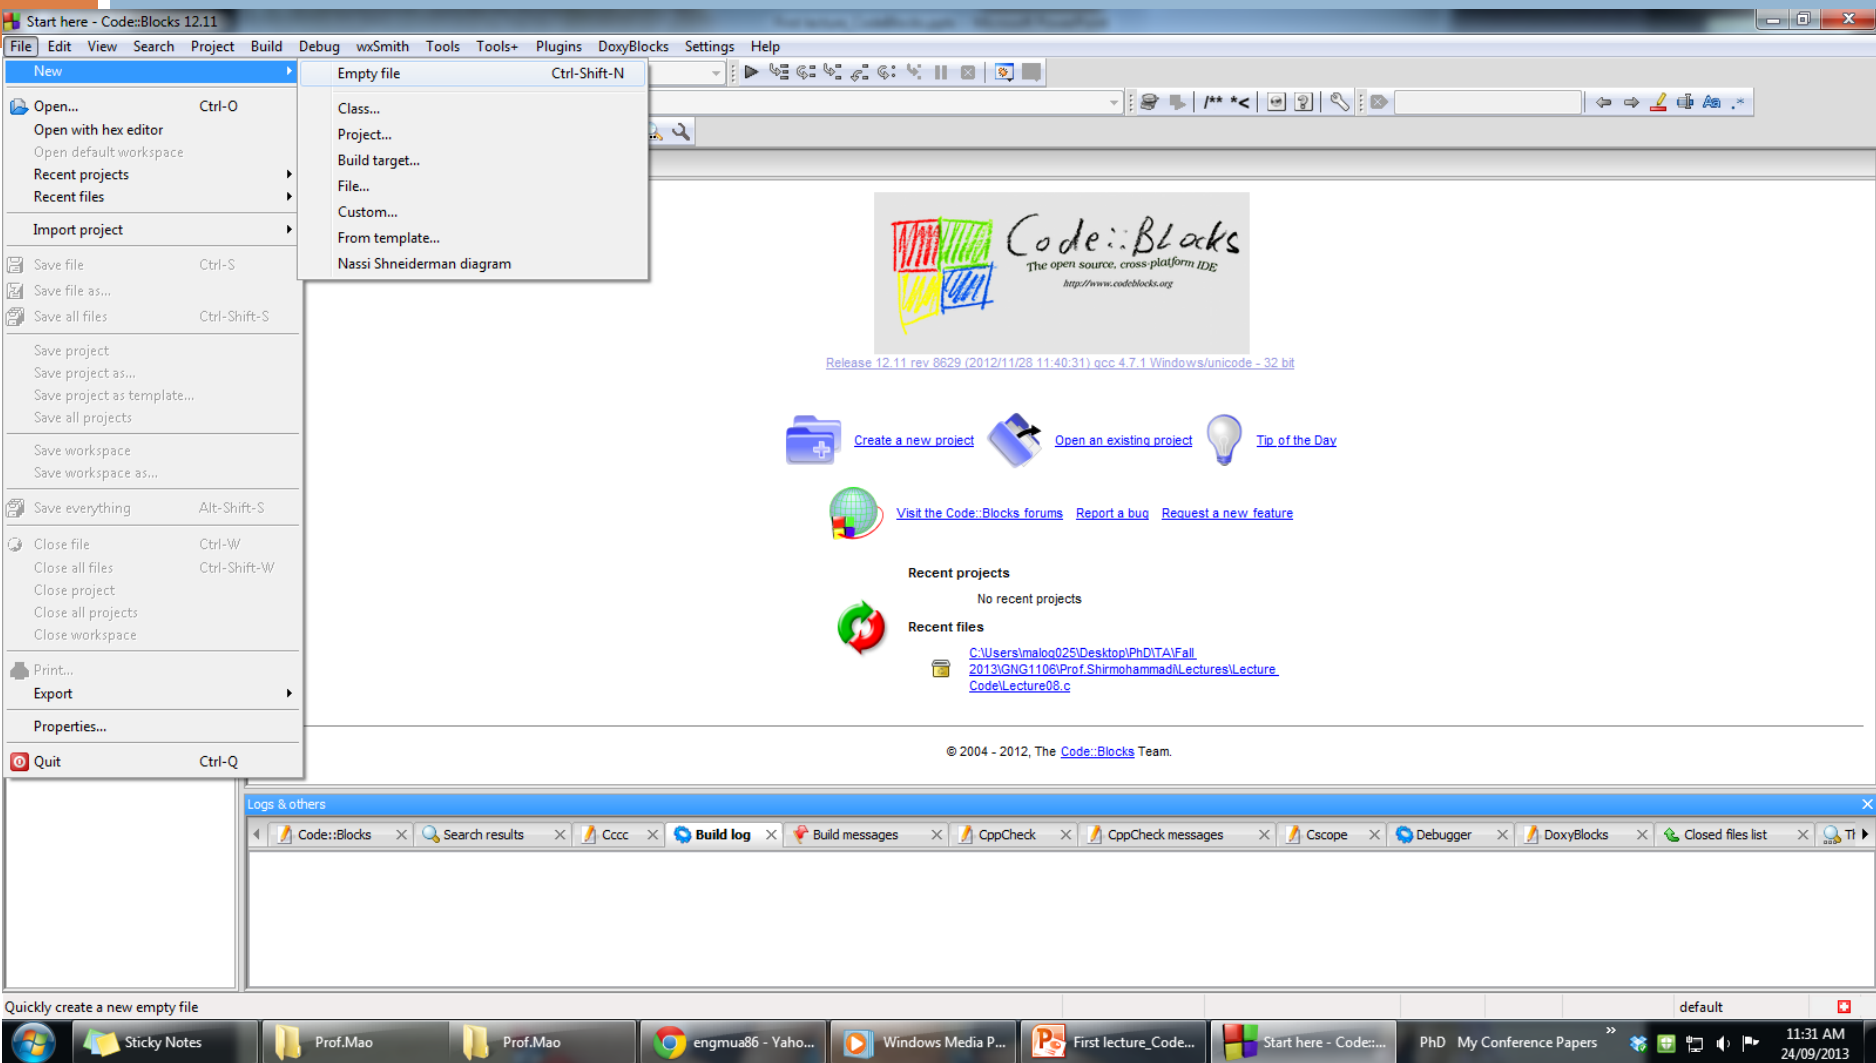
Start here - Code::Blocks 12.11

File Edit View Search Project Build Debug wxSmith Tools Tools+ Plugins DoxyBlocks Settings Help

New
Open... Ctrl-O
Open with hex editor
Open default workspace
Recent projects
Recent files
Import project
Save file Ctrl-S
Save file as...
Save all files Ctrl-Shift-S
Save project
Save project as...
Save project as template...
Save all projects
Save workspace
Save workspace as...
Save everything Alt-Shift-S
Close file Ctrl-W
Close all files Ctrl-Shift-W
Close project
Close all projects
Close workspace
Print...
Export
Properties...
Quit Ctrl-Q

Empty file Ctrl-Shift-N
Class...
Project...
Build target...
File...
Custom...
From template...
Nassi Shneiderman diagram

Code::Blocks
The open source, cross-platform IDE
http://www.codeblocks.org

Release 12.11 rev 8629 (2012/11/28 11:40:31) gcc 4.7.1 Windows/unicode - 32 bit

Create a new project Open an existing project Tip of the Day

Visit the Code::Blocks forums Report a bug Request a new feature

Recent projects
No recent projects
Recent files
C:\Users\malog025\Desktop\PhD\TA\Fall 2013\GNG1106\Prof.Shirmohammadi\Lectures\Lecture Code\Lecture08.c

© 2004 - 2012, The Code::Blocks Team.

Logs & others
Code::Blocks Search results Cccc Build log Build messages CppCheck CppCheck messages Cscope Debugger DoxyBlocks Closed files list Tl

Quickly create a new empty file default

Sticky Notes Prof.Mao Prof.Mao engmua86 - Yaho... Windows Media P... First lecture_Code... Start here - Code:... PhD My Conference Papers 11:31 AM 24/09/2013